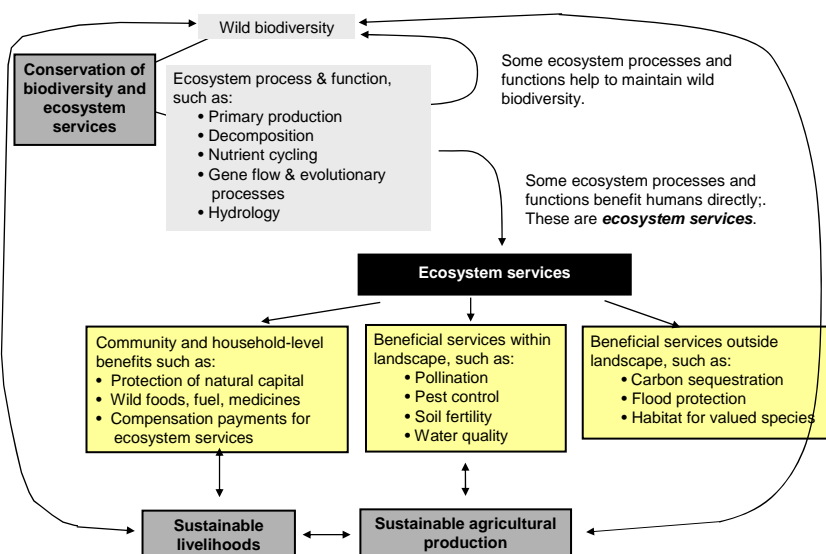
Wild biodiversity

Conservation of biodiversity and ecosystem services

Ecosystem process & function, such as:
• Primary production
• Decomposition
• Nutrient cycling
• Gene flow & evolutionary processes
• Hydrology

Some ecosystem processes and functions help to maintain wild biodiversity.

Some ecosystem processes and functions benefit humans directly;. These are ***ecosystem services***.

**Ecosystem services**

Community and household-level benefits such as:
• Protection of natural capital
• Wild foods, fuel, medicines
• Compensation payments for ecosystem services

Beneficial services within landscape, such as:
• Pollination
• Pest control
• Soil fertility
• Water quality

Beneficial services outside landscape, such as:
• Carbon sequestration
• Flood protection
• Habitat for valued species

Sustainable livelihoods

Sustainable agricultural production